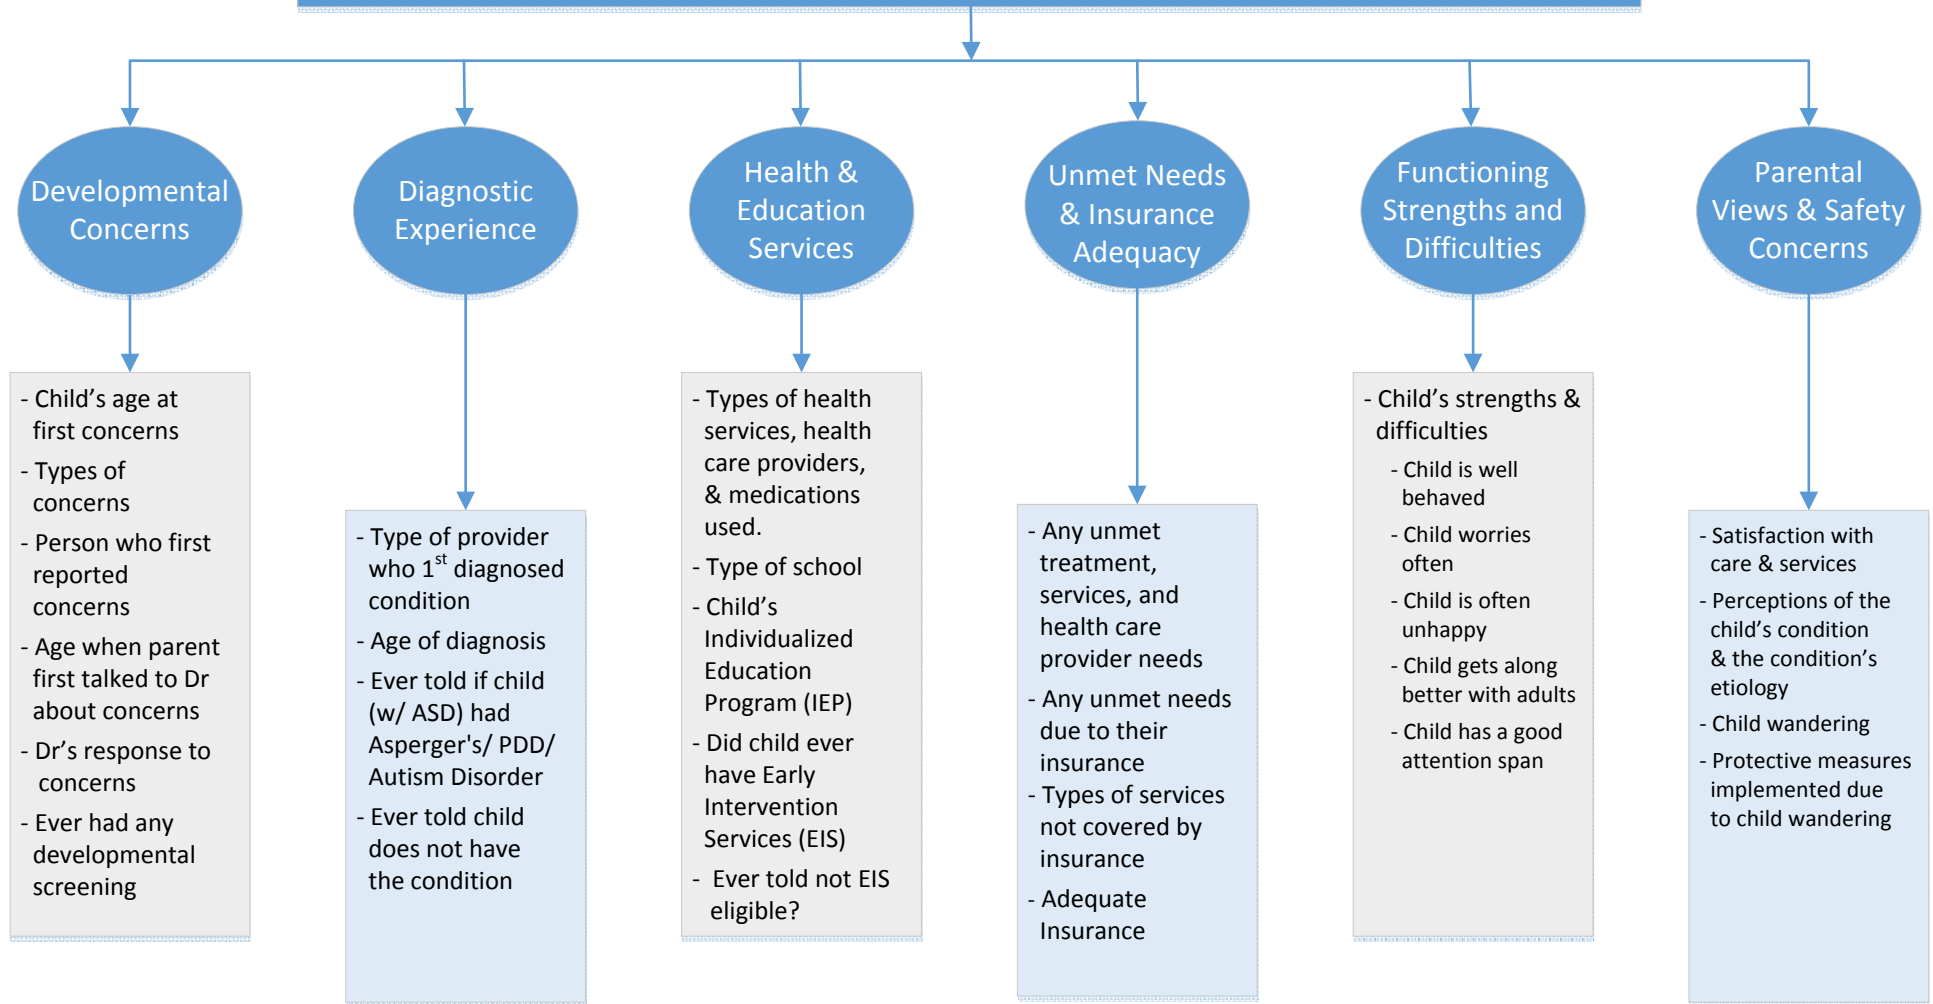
Developmental Concerns

Diagnostic Experience

Health & Education Services

Unmet Needs & Insurance Adequacy

Functioning Strengths and Difficulties

Parental Views & Safety Concerns

- Child’s age at first concerns
- Types of concerns
- Person who first reported concerns
- Age when parent first talked to Dr about concerns
- Dr’s response to concerns
- Ever had any developmental screening

- Type of provider who 1$^{st}$ diagnosed condition
- Age of diagnosis
- Ever told if child (w/ ASD) had Asperger's/ PDD/ Autism Disorder
- Ever told child does not have the condition

- Types of health services, health care providers, & medications used.
- Type of school
- Child’s Individualized Education Program (IEP)
- Did child ever have Early Intervention Services (EIS)
- Ever told not EIS eligible?

- Any unmet treatment, services, and health care provider needs
- Any unmet needs due to their insurance
- Types of services not covered by insurance
- Adequate Insurance

- Child’s strengths & difficulties
- Child is well behaved
- Child worries often
- Child is often unhappy
- Child gets along better with adults
- Child has a good attention span

- Satisfaction with care & services
- Perceptions of the child’s condition & the condition’s etiology
- Child wandering
- Protective measures implemented due to child wandering